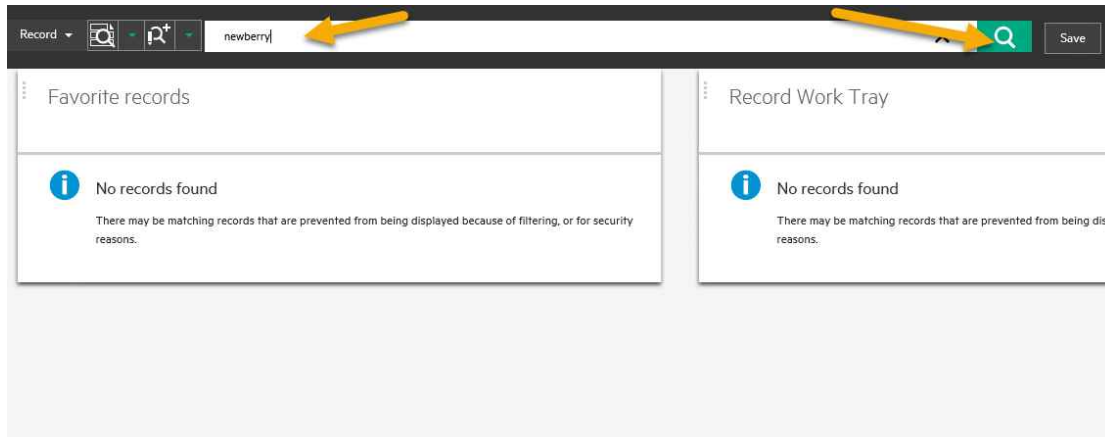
Record

newberry

Save

Favorite records

No records found

There may be matching records that are prevented from being displayed because of filtering, or for security reasons.

Record Work Tray

No records found

There may be matching records that are prevented from being dis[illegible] reasons.